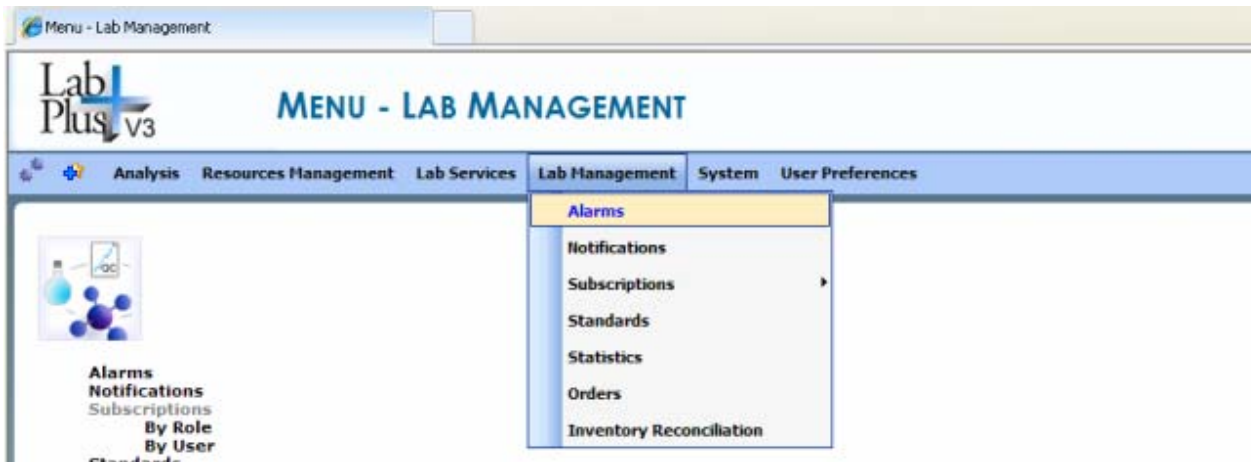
Menu - Lab Management

Lab Plus V3

MENU - LAB MANAGEMENT

Analysis Resources Management Lab Services Lab Management System User Preferences

Alarms
Notifications
Subscriptions
Standards
Statistics
Orders
Inventory Reconciliation

QC

Alarms
Notifications
Subscriptions
By Role
By User
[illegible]